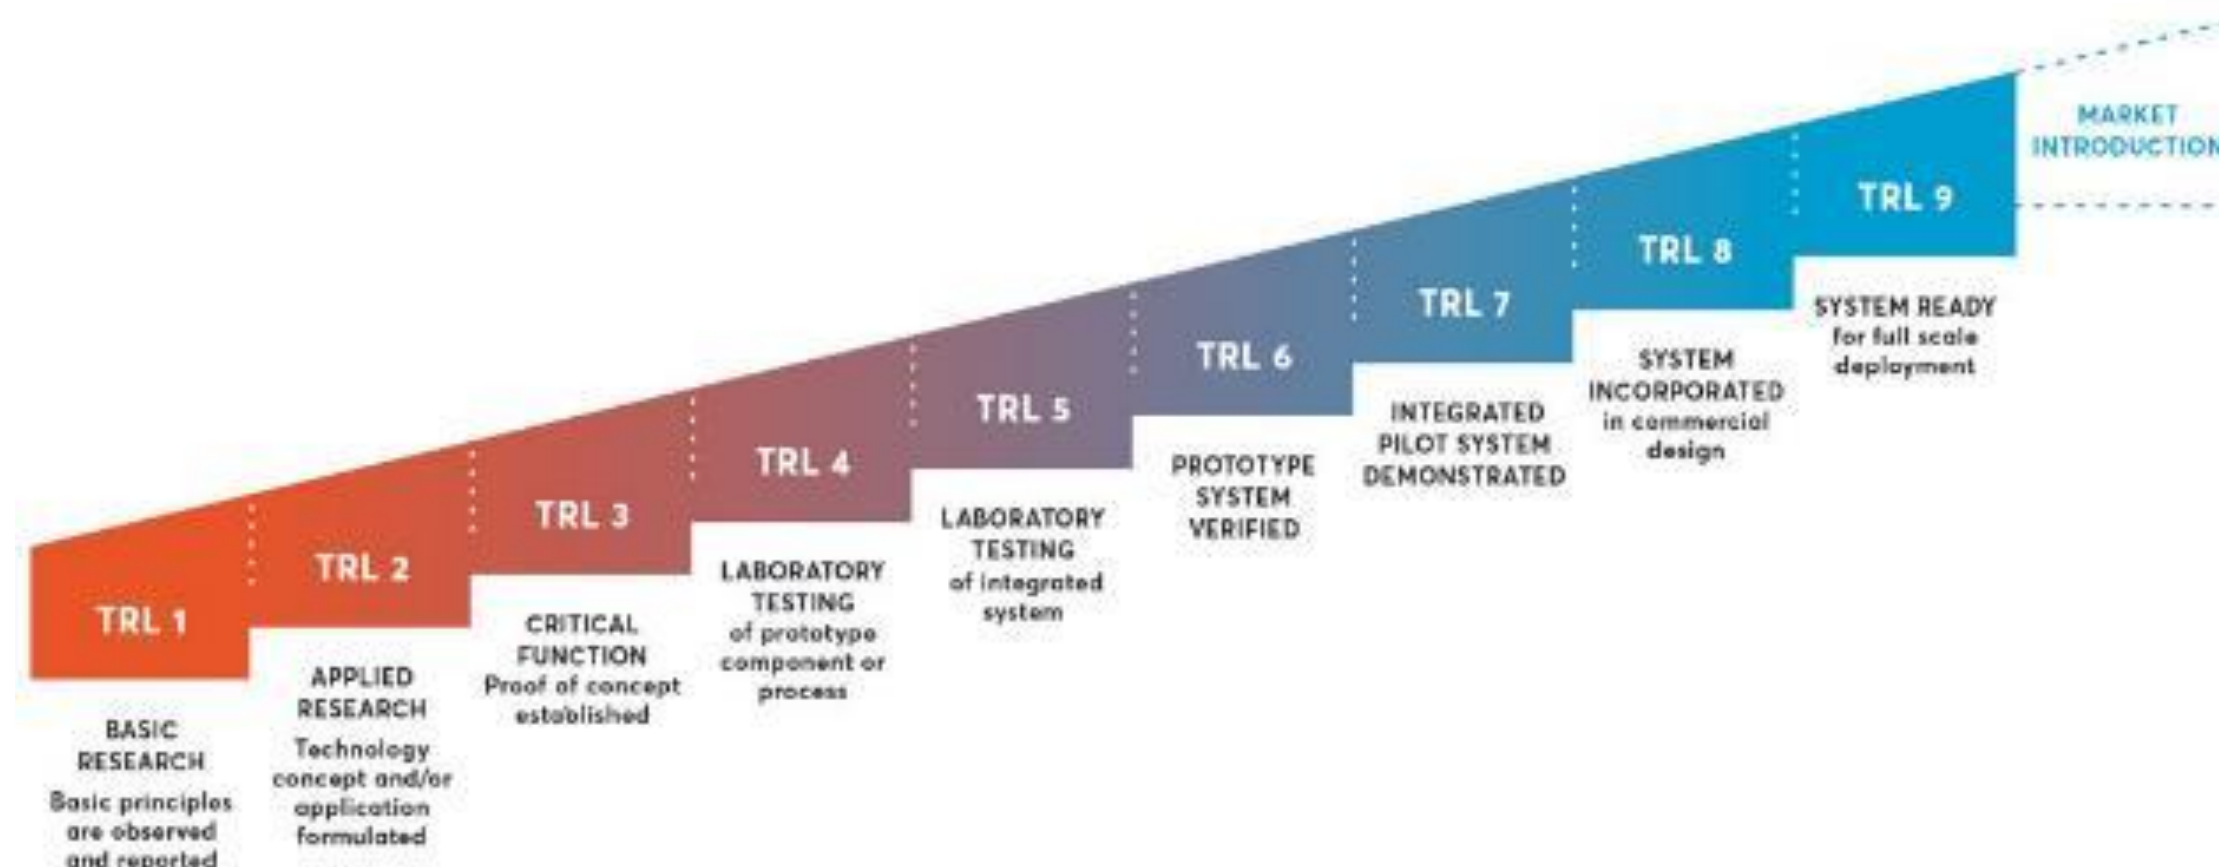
MARKET INTRODUCTION

TRL 1

BASIC RESEARCH
Basic principles are observed and reported

TRL 2

APPLIED RESEARCH
Technology concept and/or application formulated

TRL 3

CRITICAL FUNCTION
Proof of concept established

TRL 4

LABORATORY TESTING
of prototype component or process

TRL 5

LABORATORY TESTING
of integrated system

TRL 6

PROTOTYPE SYSTEM VERIFIED

TRL 7

INTEGRATED PILOT SYSTEM DEMONSTRATED

TRL 8

SYSTEM INCORPORATED
in commercial design

TRL 9

SYSTEM READY
for full scale deployment